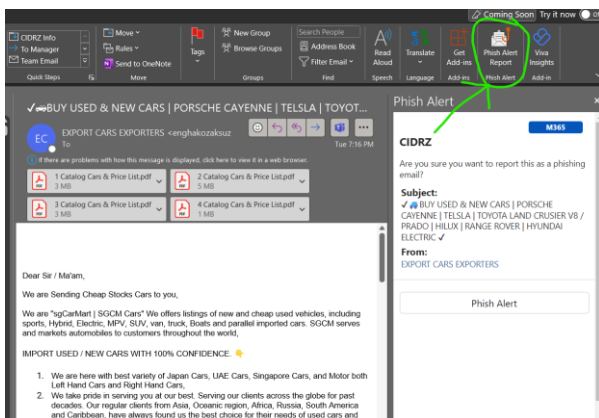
Coming Soon Try it now Off

CIDRZ Info
To Manager
Team Email
Quick Steps

Move
Rules
Send to OneNote
Move

Tags

New Group
Browse Groups
Groups

Search People
Address Book
Filter Email
Find

Read Aloud
Speech

Translate
Language

Get Add-ins
Add-ins

Phish Alert Report
Phish Alert

Viva Insights
Add-in

✓BUY USED & NEW CARS | PORSCHE CAYENNE | TELSLA | TOYOT...

EC EXPORT CARS EXPORTERS <enghakozaksuz
To
Tue 7:16 PM

If there are problems with how this message is displayed, click here to view it in a web browser.

1 Catalog Cars & Price List.pdf 3 MB
2 Catalog Cars & Price List.pdf 5 MB
3 Catalog Cars & Price List.pdf 3 MB
4 Catalog Cars & Price List.pdf 1 MB

Dear Sir / Ma'am,

We are Sending Cheap Stocks Cars to you,

We are "sgCarMart | SGCM Cars" We offers listings of new and cheap used vehicles, including sports, Hybrid, Electric, MPV, SUV, van, truck, Boats and parallel imported cars. SGCM serves and markets automobiles to customers throughout the world,

IMPORT USED / NEW CARS WITH 100% CONFIDENCE.

1. We are here with best variety of Japan Cars, UAE Cars, Singapore Cars, and Motor both Left Hand Cars and Right Hand Cars,
2. We take pride in serving you at our best. Serving our clients across the globe for past decades. Our regular clients from Asia, Oceanic region, Africa, Russia, South America and Caribbean, have always found us the best choice for their needs of used cars and

Phish Alert

CIDRZ
M365

Are you sure you want to report this as a phishing email?

Subject:
✓BUY USED & NEW CARS | PORSCHE CAYENNE | TELSLA | TOYOTA LAND CRUSIER V8 / PRADO | HILUX | RANGE ROVER | HYUNDAI ELECTRIC ✓

From:
EXPORT CARS EXPORTERS

Phish Alert